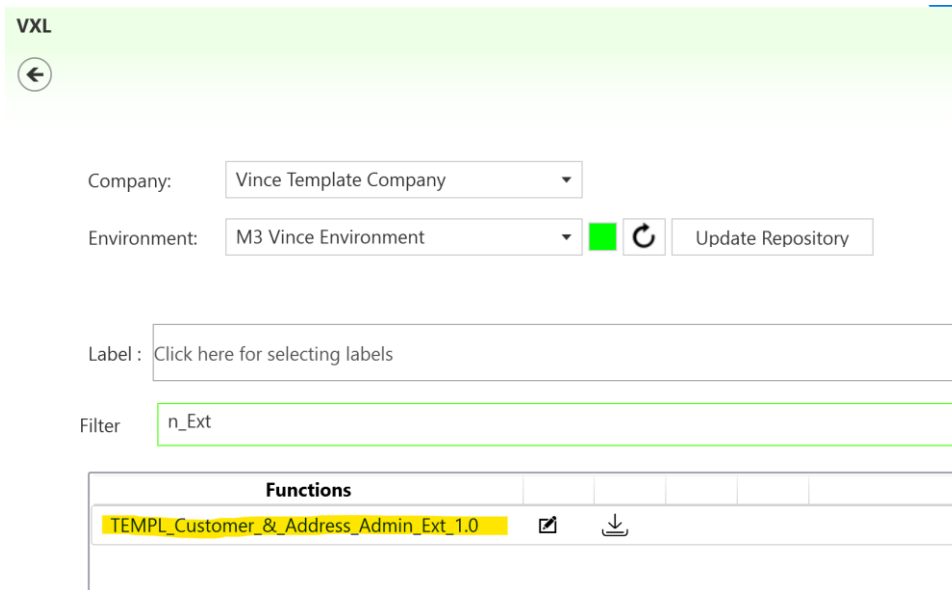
VXL

Company: Vince Template Company

Environment: M3 Vince Environment

Update Repository

Label : Click here for selecting labels

Filter n_Ext

| Functions | | | | | |
|---|---|---|---|---|---|
| TEMPL_Customer_&_Address_Admin_Ext_1.0 | | | | | |